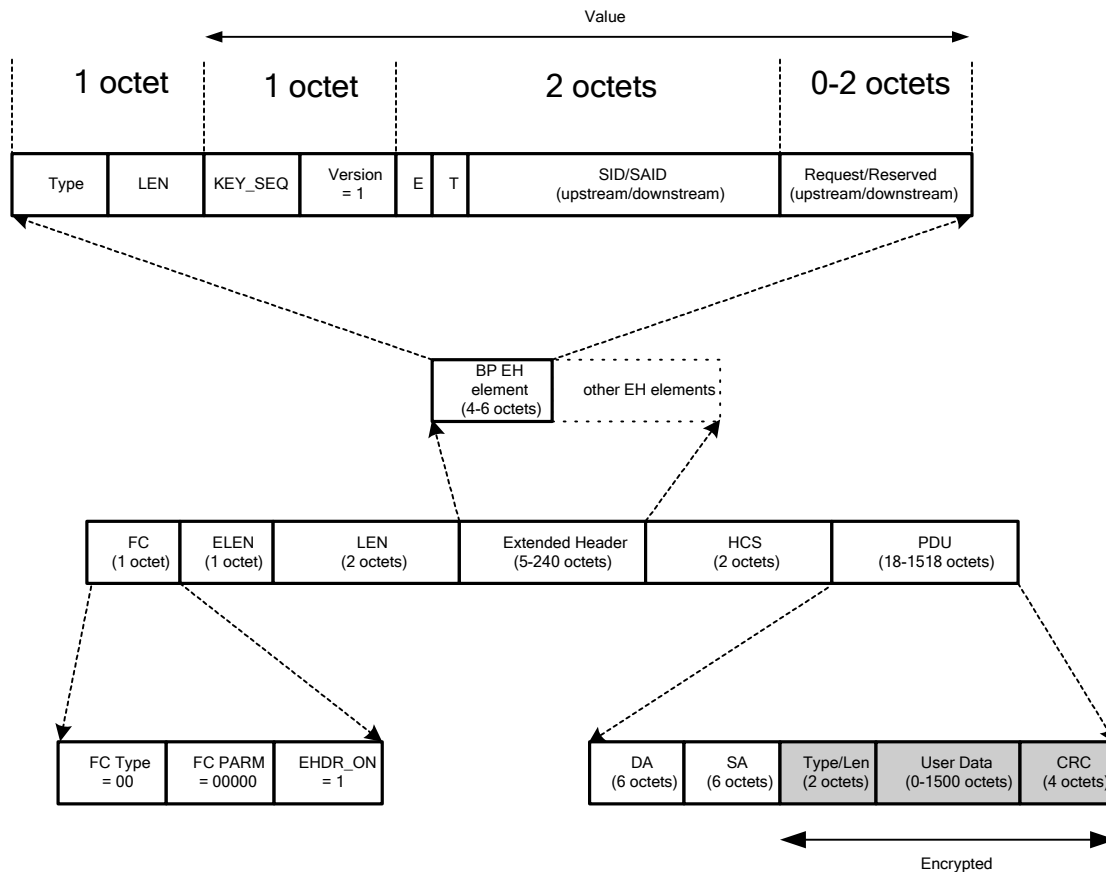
Value

1 octet

1 octet

2 octets

0-2 octets

| Type | LEN | KEY_SEQ | Version = 1 | E | T | SID/SAID (upstream/downstream) | Request/Reserved (upstream/downstream) |
|---|---|---|---|---|---|---|---|

BP EH element (4-6 octets)

other EH elements

| FC (1 octet) | ELEN (1 octet) | LEN (2 octets) | Extended Header (5-240 octets) | HCS (2 octets) | PDU (18-1518 octets) |
|---|---|---|---|---|---|

| FC Type = 00 | FC PARM = 00000 | EHDR_ON = 1 |
|---|---|---|

| DA (6 octets) | SA (6 octets) | Type/Len (2 octets) | User Data (0-1500 octets) | CRC (4 octets) |
|---|---|---|---|---|

Encrypted